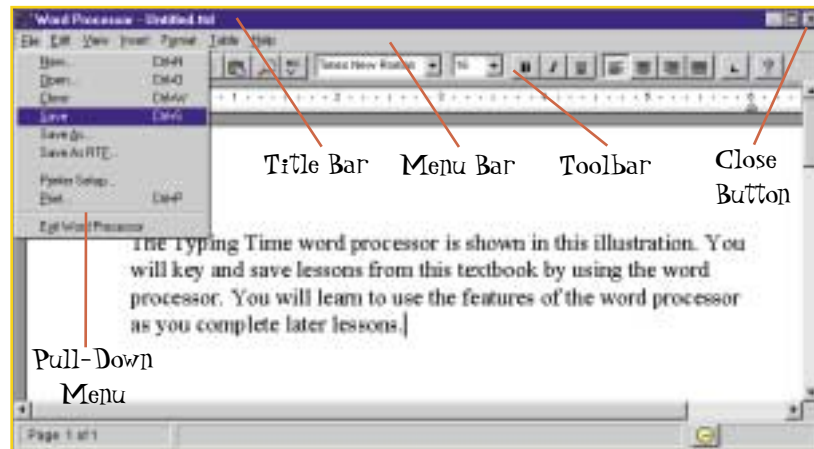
Word Processor - Untitled.txt

File Edit View Insert Format Table Help

New... Ctrl+N
Open... Ctrl+O
Close Ctrl+W
Save Ctrl+S
Save As...
Save As RTF...
Printer Setup...
Print... Ctrl+P
Exit Word Processor

Times New Roman 16 B I U

Title Bar

Menu Bar

Toolbar

Close Button

The Typing Time word processor is shown in this illustration. You will key and save lessons from this textbook by using the word processor. You will learn to use the features of the word processor as you complete later lessons.

Pull-Down Menu

Page 1 of 1